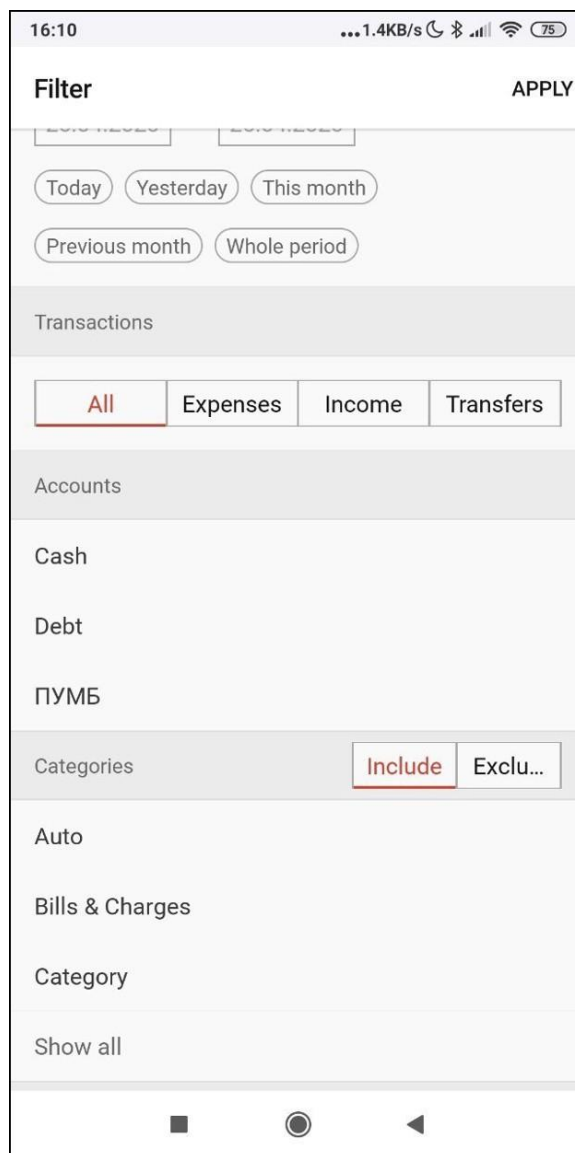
16:10 ...1.4KB/s 75

Filter APPLY

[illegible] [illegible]

Today Yesterday This month

Previous month Whole period

Transactions

All Expenses Income Transfers

Accounts

Cash

Debt

ПУМБ

Categories Include Exclu...

Auto

Bills & Charges

Category

Show all